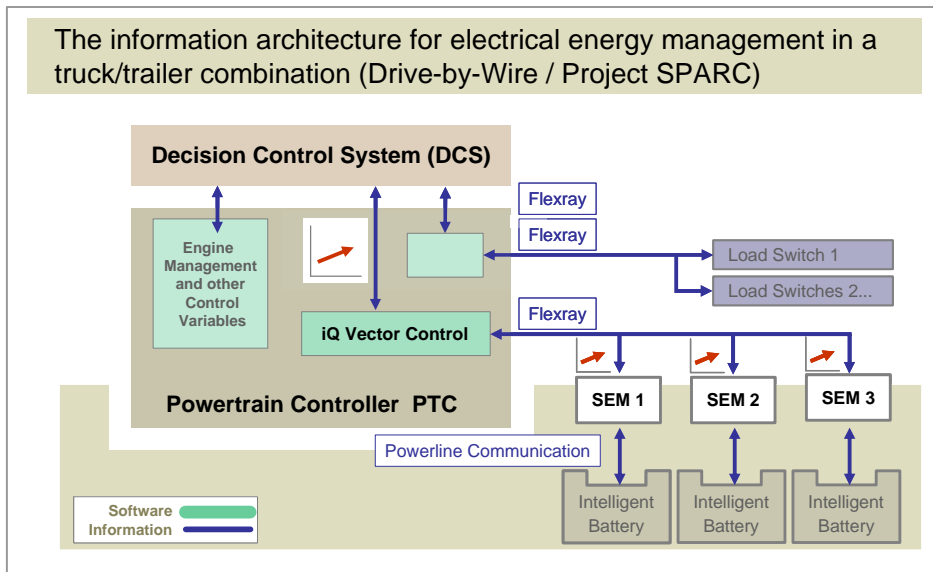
The information architecture for electrical energy management in a truck/trailer combination (Drive-by-Wire / Project SPARC)

Decision Control System (DCS)

Flexray

Flexray

Engine Management and other Control Variables

Load Switch 1

Load Switches 2...

Flexray

iQ Vector Control

SEM 1

SEM 2

SEM 3

Powertrain Controller PTC

Powerline Communication

Intelligent Battery

Intelligent Battery

Intelligent Battery

Software
Information